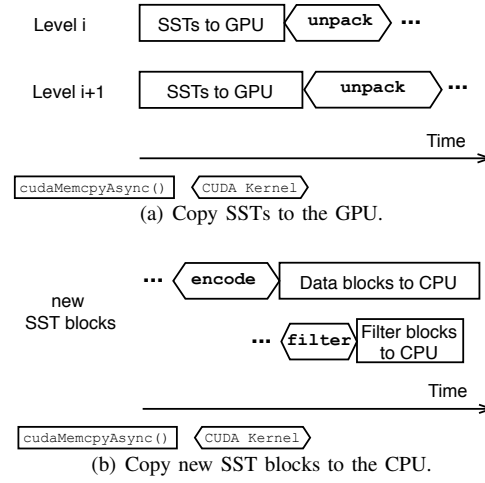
Level i

SSTs to GPU

unpack

...

Level i+1

SSTs to GPU

unpack

...

Time

cudaMemcpyAsync()

CUDA Kernel

(a) Copy SSTs to the GPU.

new SST blocks

...

encode

Data blocks to CPU

...

filter

Filter blocks to CPU

Time

cudaMemcpyAsync()

CUDA Kernel

(b) Copy new SST blocks to the CPU.